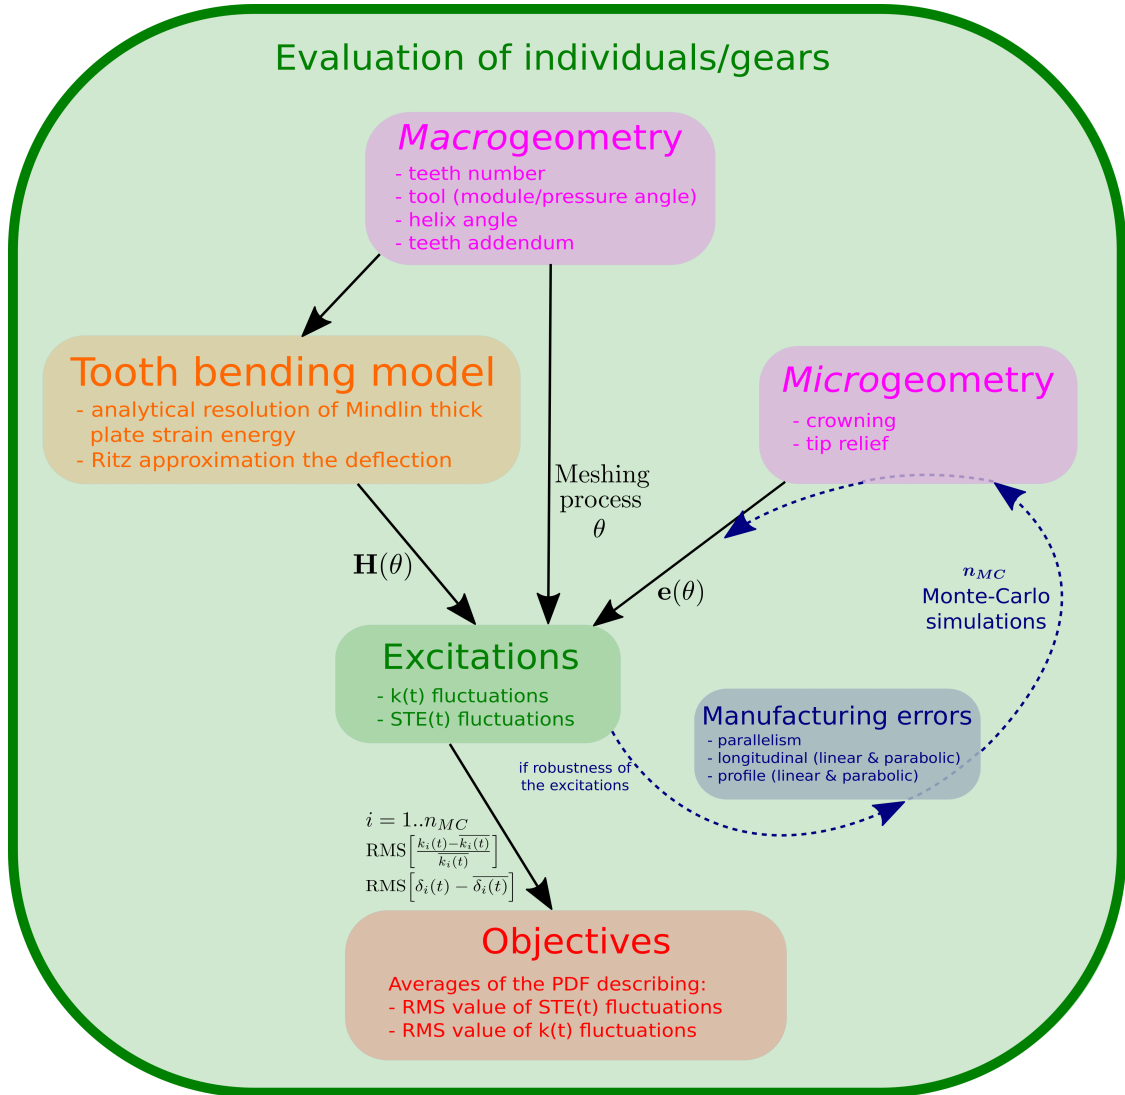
Evaluation of individuals/gears

*Macro*geometry
- teeth number
- tool (module/pressure angle)
- helix angle
- teeth addendum

Tooth bending model
- analytical resolution of Mindlin thick plate strain energy
- Ritz approximation the deflection

*Micro*geometry
- crowning
- tip relief

Meshing process $\theta$

$\mathbf{H}(\theta)$

$\mathbf{e}(\theta)$

$n_{MC}$
Monte-Carlo simulations

Excitations
- k(t) fluctuations
- STE(t) fluctuations

Manufacturing errors
- parallelism
- longitudinal (linear & parabolic)
- profile (linear & parabolic)

if robustness of the excitations

$i = 1..n_{MC}$
$\mathrm{RMS}\left[\frac{k_i(t)-\overline{k_i(t)}}{\overline{k_i(t)}}\right]$
$\mathrm{RMS}\left[\delta_i(t)-\overline{\delta_i(t)}\right]$

Objectives
Averages of the PDF describing:
- RMS value of STE(t) fluctuations
- RMS value of k(t) fluctuations